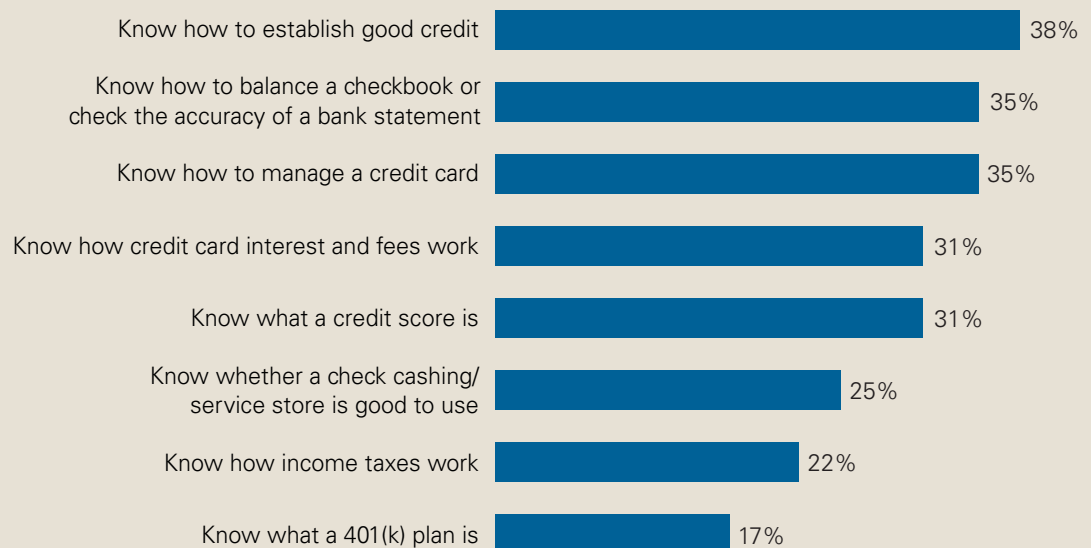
Know how to establish good credit 38%

Know how to balance a checkbook or check the accuracy of a bank statement 35%

Know how to manage a credit card 35%

Know how credit card interest and fees work 31%

Know what a credit score is 31%

Know whether a check cashing/ service store is good to use 25%

Know how income taxes work 22%

Know what a 401(k) plan is 17%